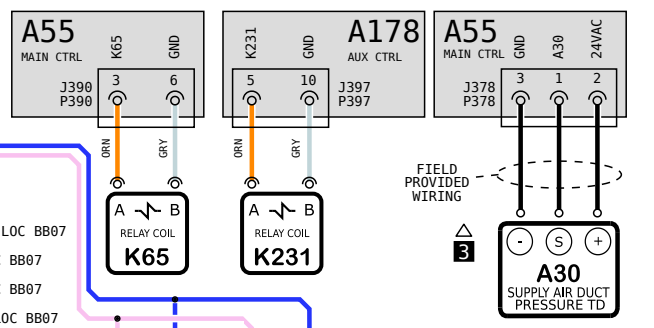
A55
MAIN CTRL
K65
GND
3
6
J390
P390
ORN
GRY
A B
RELAY COIL
K65

K231
GND
A178
AUX CTRL
5
10
J397
P397
ORN
GRY
A B
RELAY COIL
K231

A55
MAIN CTRL
GND
A30
24VAC
3
1
2
J378
P378
FIELD
PROVIDED
WIRING
3
-
S
+
A30
SUPPLY AIR DUCT
PRESSURE TD

LOC BB07
BB07
BB07
LOC BB07